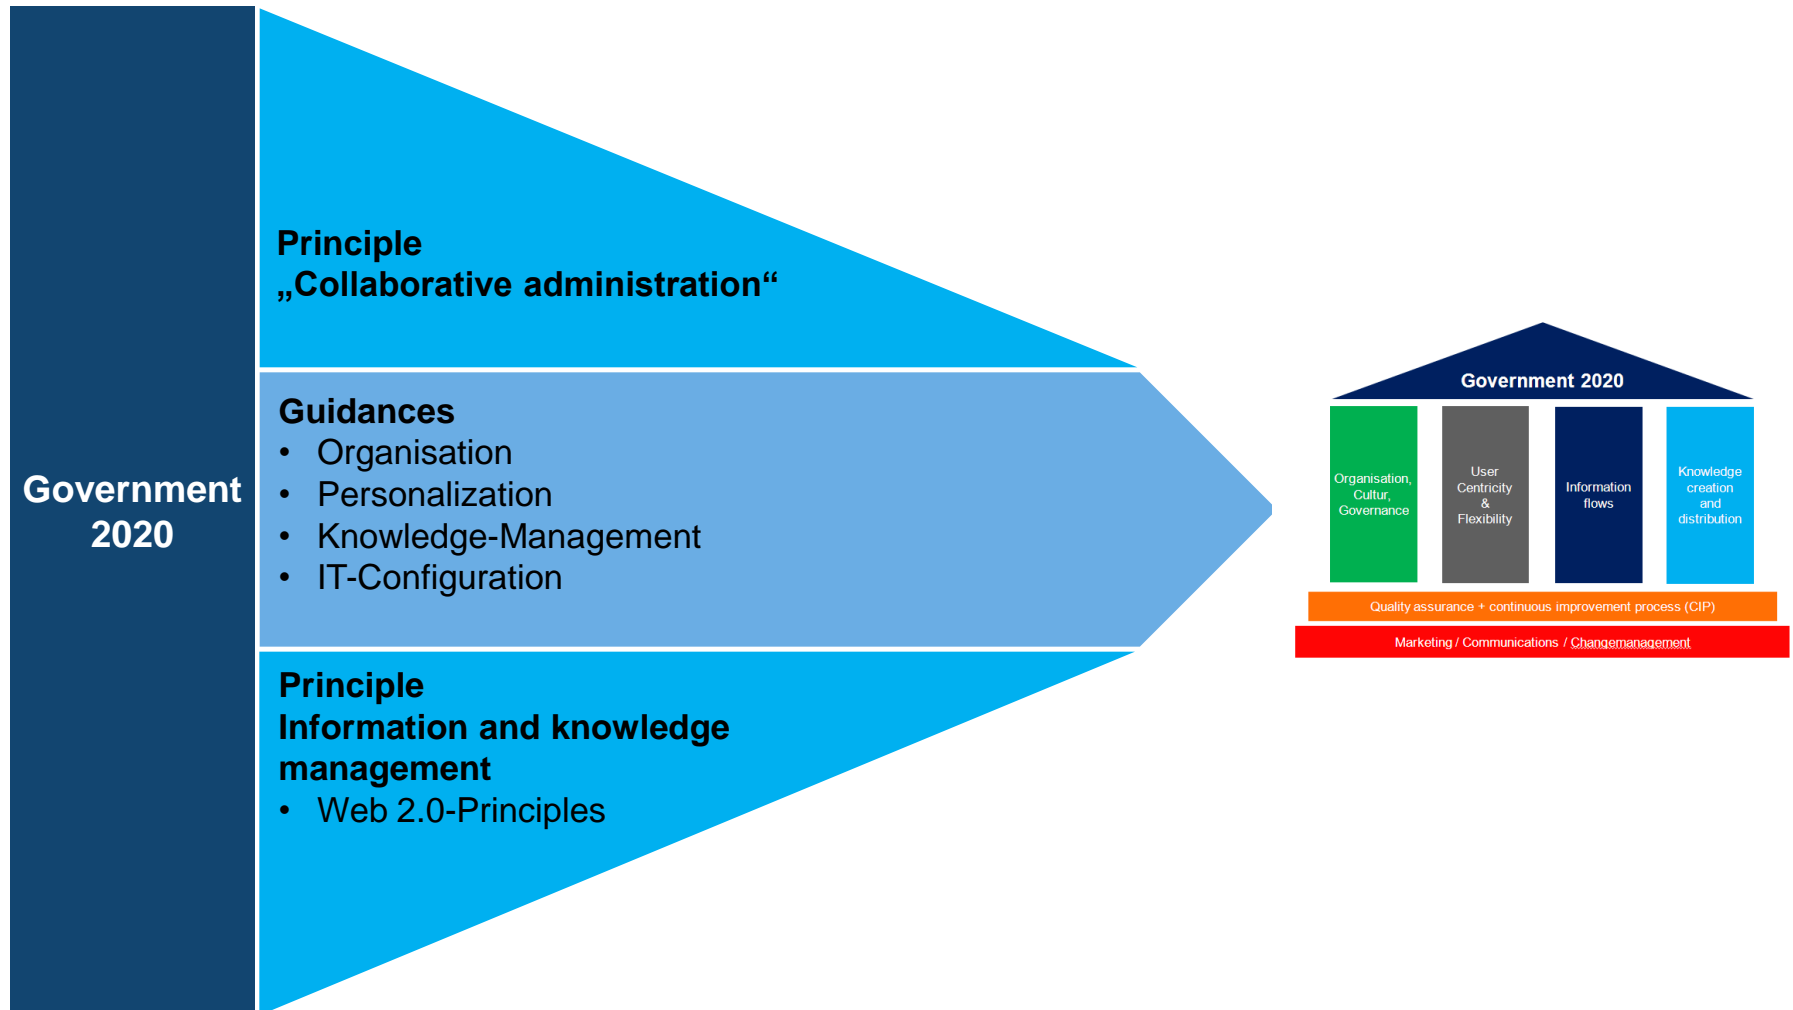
Government 2020

Principle
„Collaborative administration“

Guidances
• Organisation
• Personalization
• Knowledge-Management
• IT-Configuration

Principle
Information and knowledge management
• Web 2.0-Principles

Government 2020

Organisation, Cultur, Governance

User Centricity & Flexibility

Information flows

Knowledge creation and distribution

Quality assurance + continuous improvement process (CIP)

Marketing / Communications / Changemanagement